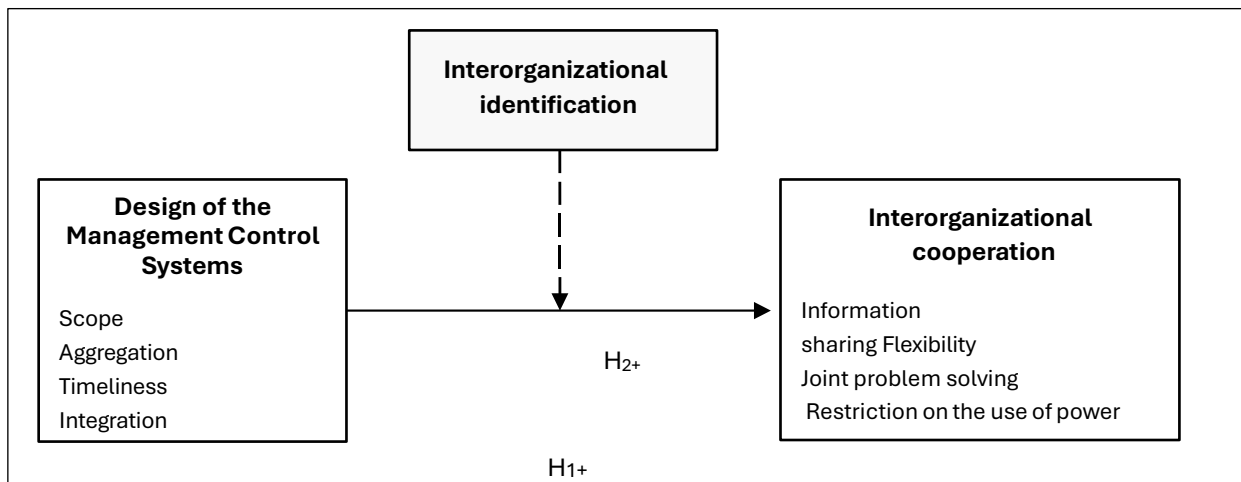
Interorganizational identification

Design of the Management Control Systems

Scope
Aggregation
Timeliness
Integration

Interorganizational cooperation

Information
sharing Flexibility
Joint problem solving
Restriction on the use of power

$H_{2+}$

$H_{1+}$